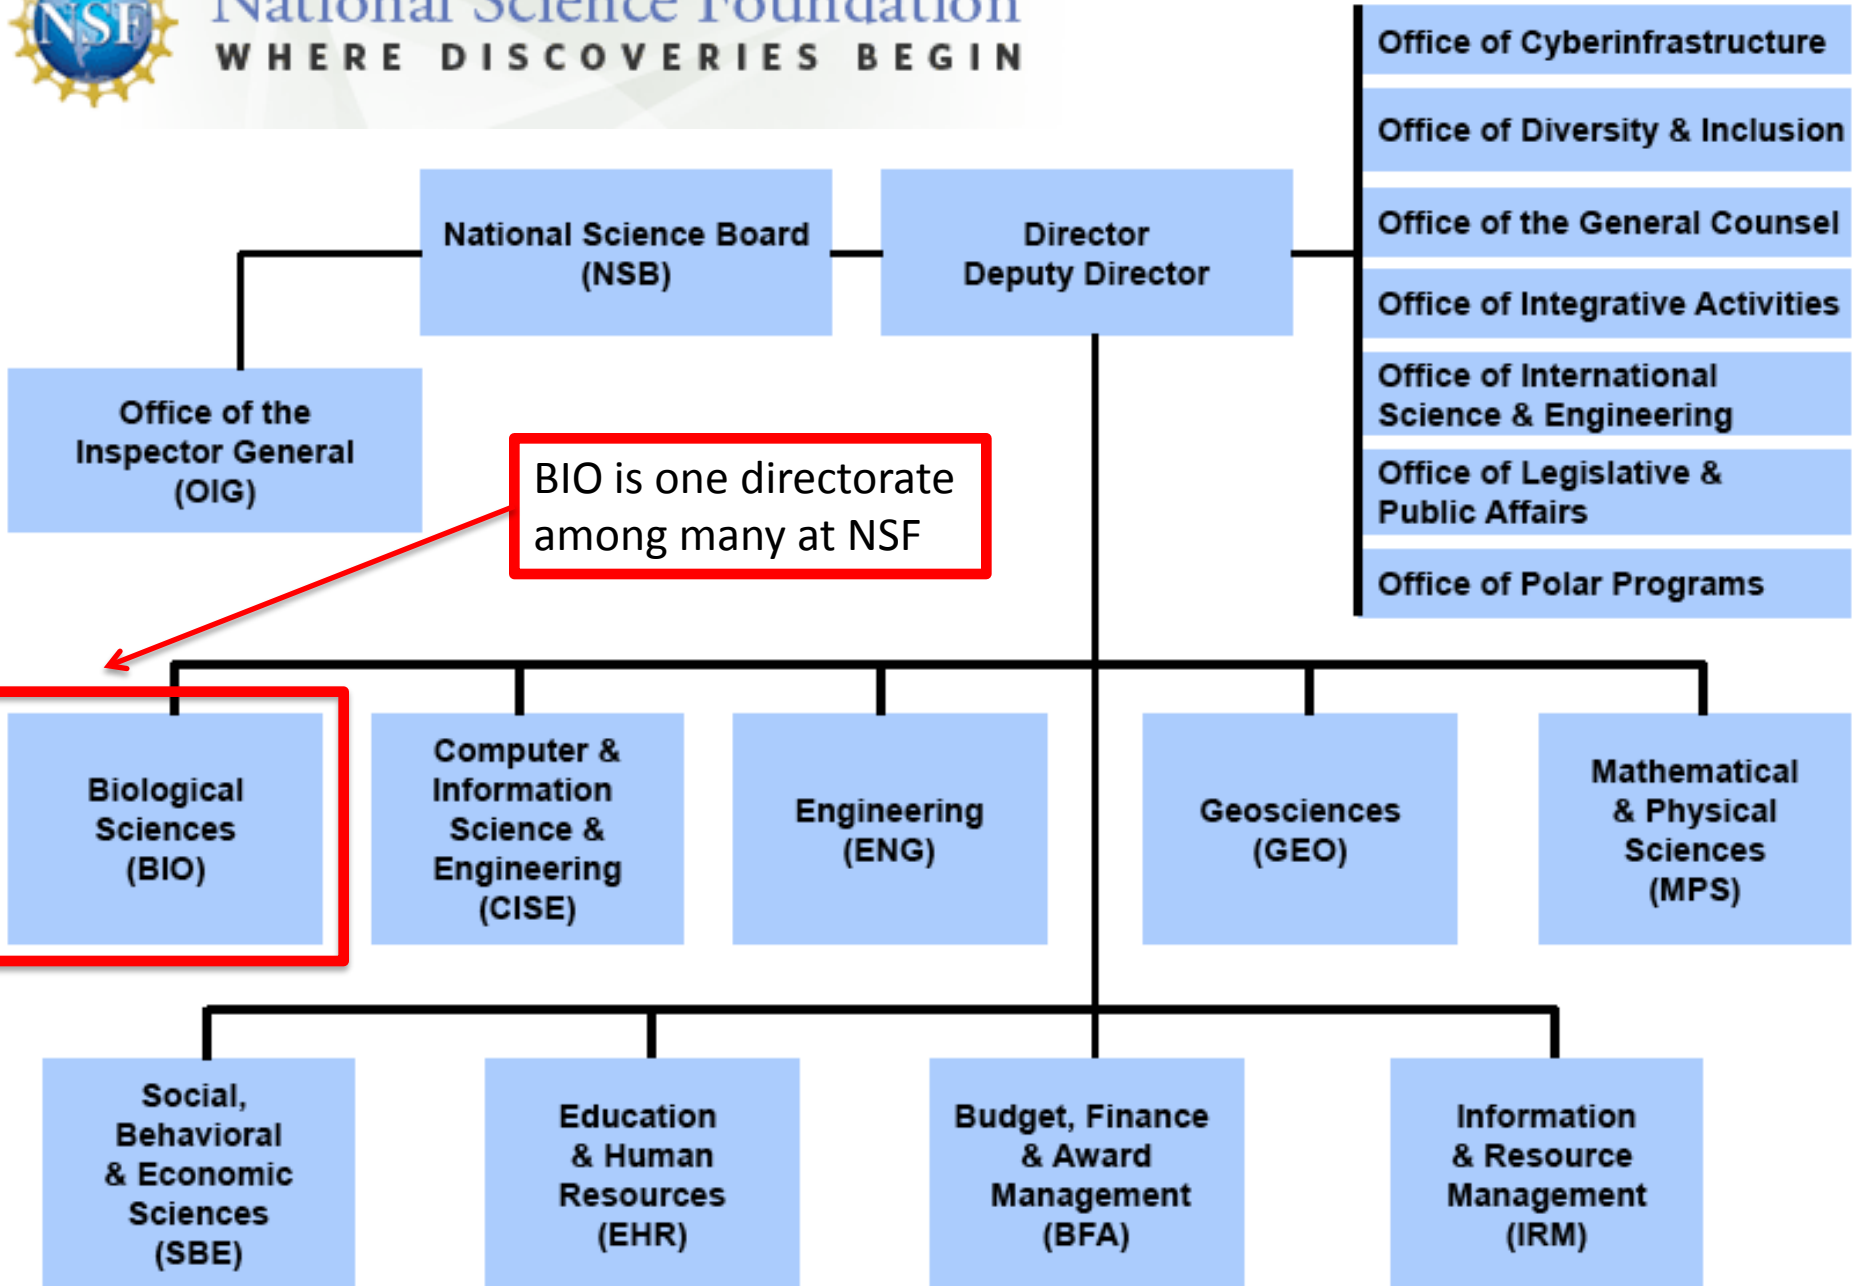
NSF

National Science Foundation
WHERE DISCOVERIES BEGIN

Office of Cyberinfrastructure

Office of Diversity & Inclusion

Office of the General Counsel

Office of Integrative Activities

Office of International Science & Engineering

Office of Legislative & Public Affairs

Office of Polar Programs

National Science Board (NSB)

Director
Deputy Director

Office of the Inspector General (OIG)

BIO is one directorate among many at NSF

Biological Sciences (BIO)

Computer & Information Science & Engineering (CISE)

Engineering (ENG)

Geosciences (GEO)

Mathematical & Physical Sciences (MPS)

Social, Behavioral & Economic Sciences (SBE)

Education & Human Resources (EHR)

Budget, Finance & Award Management (BFA)

Information & Resource Management (IRM)